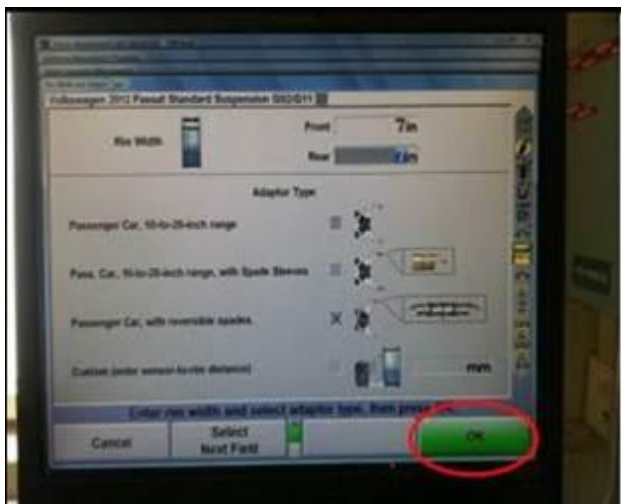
Volkswagen 2012 Passat Standard Suspension 08/2011

Rim Width

Front 7in

Rear 7in

Adaptor Type

Passenger Car, 10-to-28-inch range

Pass. Car, 10-to-28-inch range, with Spade Sleeves

Passenger Car, with reversible spades ×

Custom (enter sensor-to-rim distance) mm

Enter rim width and select adaptor type, then press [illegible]

Cancel

Select Next Field

OK